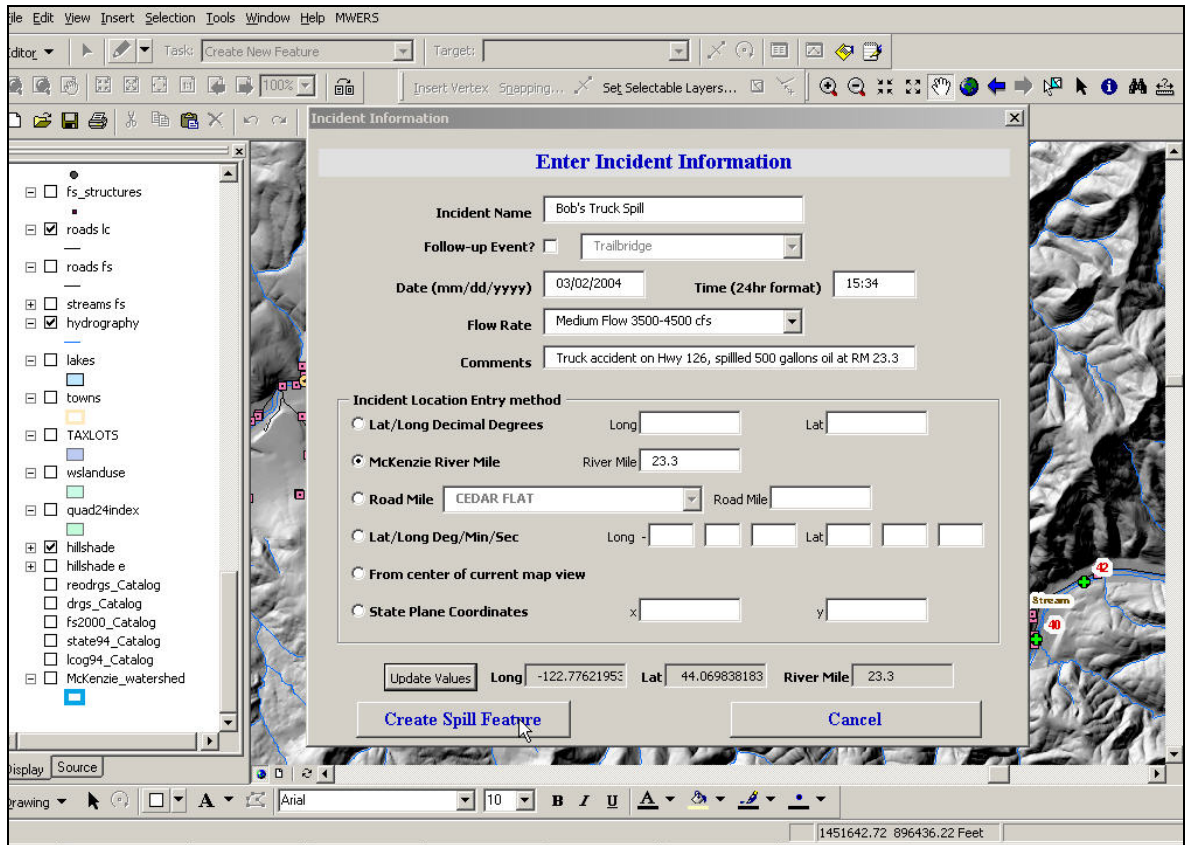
ile Edit View Insert Selection Tools Window Help MWERS

Editor ▼ Task: Create New Feature Target:

100% Insert Vertex Snapping... Set Selectable Layers...

Incident Information

Enter Incident Information

Incident Name Bob's Truck Spill

Follow-up Event? Trailbridge

Date (mm/dd/yyyy) 03/02/2004 Time (24hr format) 15:34

Flow Rate Medium Flow 3500-4500 cfs

Comments Truck accident on Hwy 126, spillled 500 gallons oil at RM 23.3

Incident Location Entry method

Lat/Long Decimal Degrees Long Lat

McKenzie River Mile River Mile 23.3

Road Mile CEDAR FLAT Road Mile

Lat/Long Deg/Min/Sec Long - Lat

From center of current map view

State Plane Coordinates x y

Update Values Long -122.77621953 Lat 44.069838183 River Mile 23.3

Create Spill Feature Cancel

fs_structures
roads lc
roads fs
streams fs
hydrography
lakes
towns
TAXLOTS
wslanduse
quad24index
hillshade
hillshade e
reodrgs_Catalog
drgs_Catalog
fs2000_Catalog
state94_Catalog
lcog94_Catalog
McKenzie_watershed

Display Source

42
Stream
40

Drawing ▼ Arial 10 B I U A

1451642.72 896436.22 Feet